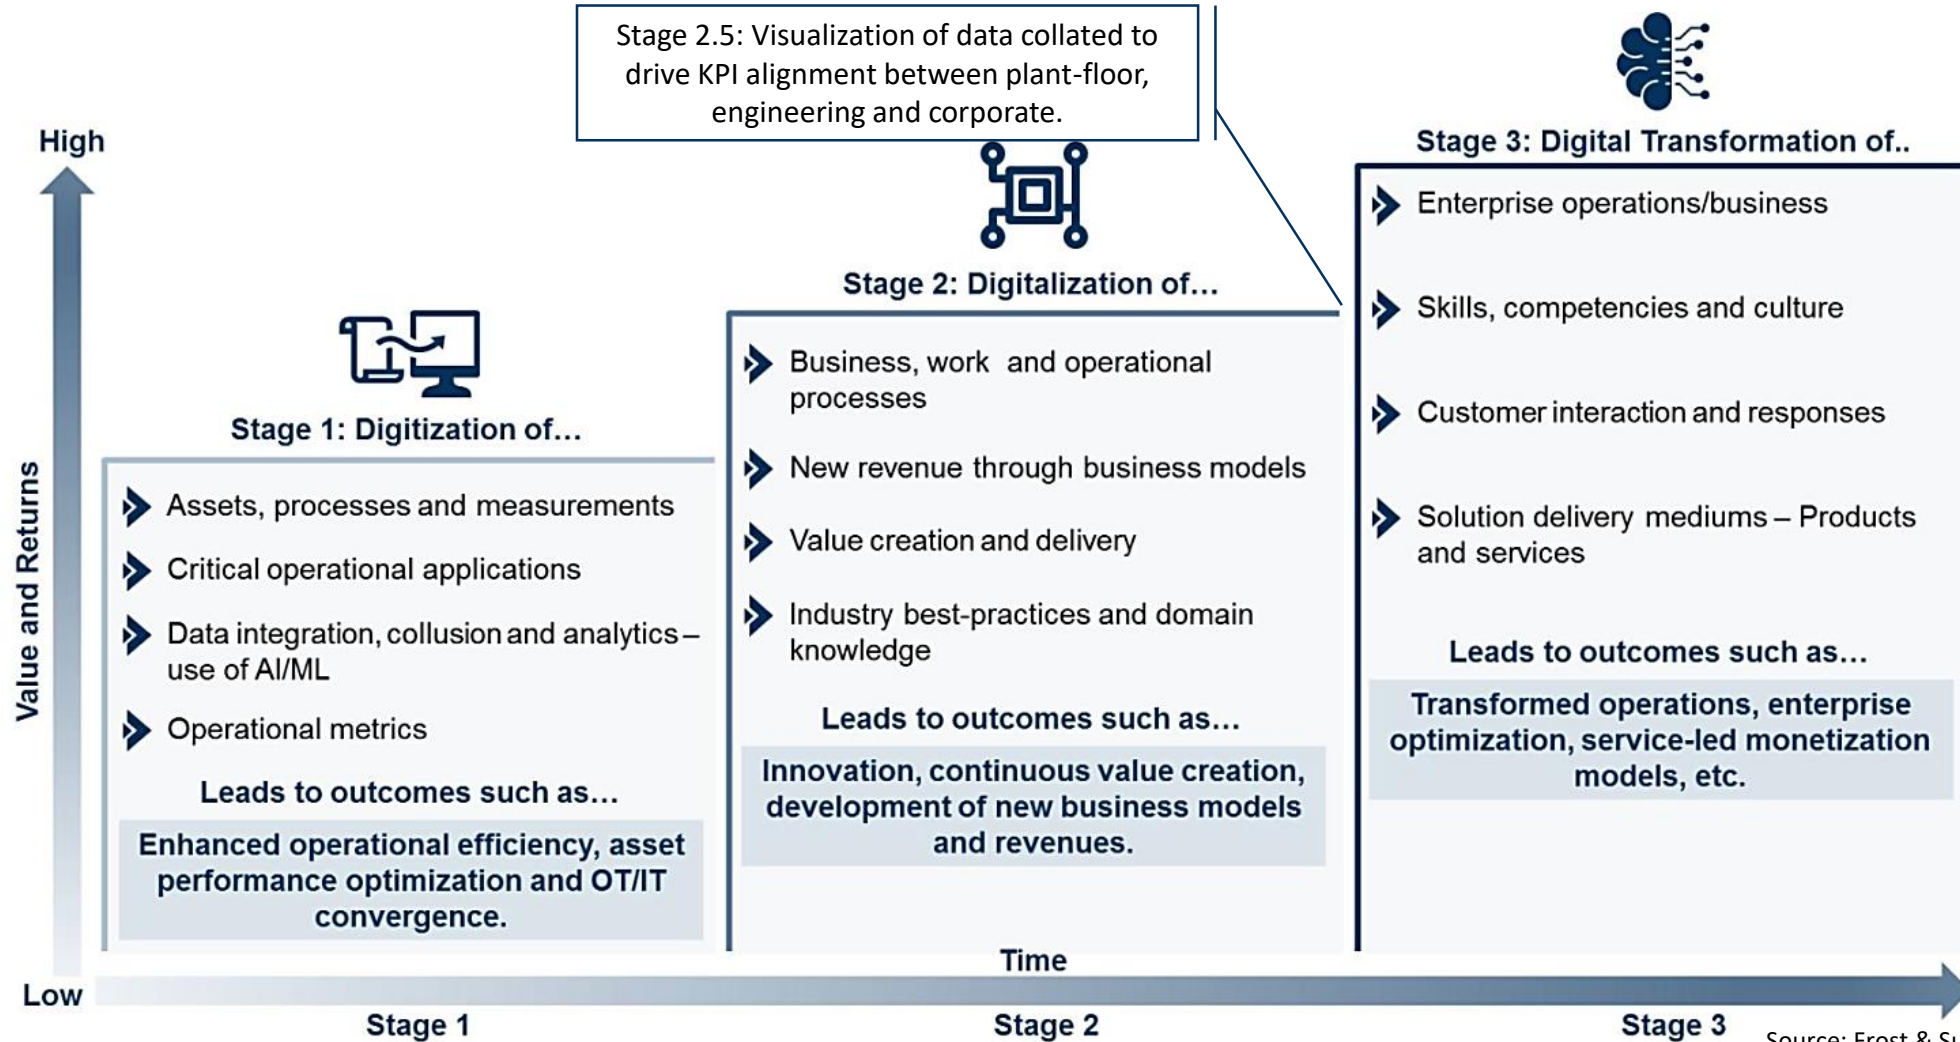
Stage 2.5: Visualization of data collated to drive KPI alignment between plant-floor, engineering and corporate.

High

Value and Returns

Low

Stage 1: Digitization of...

Assets, processes and measurements

Critical operational applications

Data integration, collusion and analytics – use of AI/ML

Operational metrics

Leads to outcomes such as...

Enhanced operational efficiency, asset performance optimization and OT/IT convergence.

Stage 2: Digitalization of...

Business, work and operational processes

New revenue through business models

Value creation and delivery

Industry best-practices and domain knowledge

Leads to outcomes such as...

Innovation, continuous value creation, development of new business models and revenues.

Stage 3: Digital Transformation of..

Enterprise operations/business

Skills, competencies and culture

Customer interaction and responses

Solution delivery mediums – Products and services

Leads to outcomes such as...

Transformed operations, enterprise optimization, service-led monetization models, etc.

Time

Stage 1

Stage 2

Stage 3

Source: Frost & S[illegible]